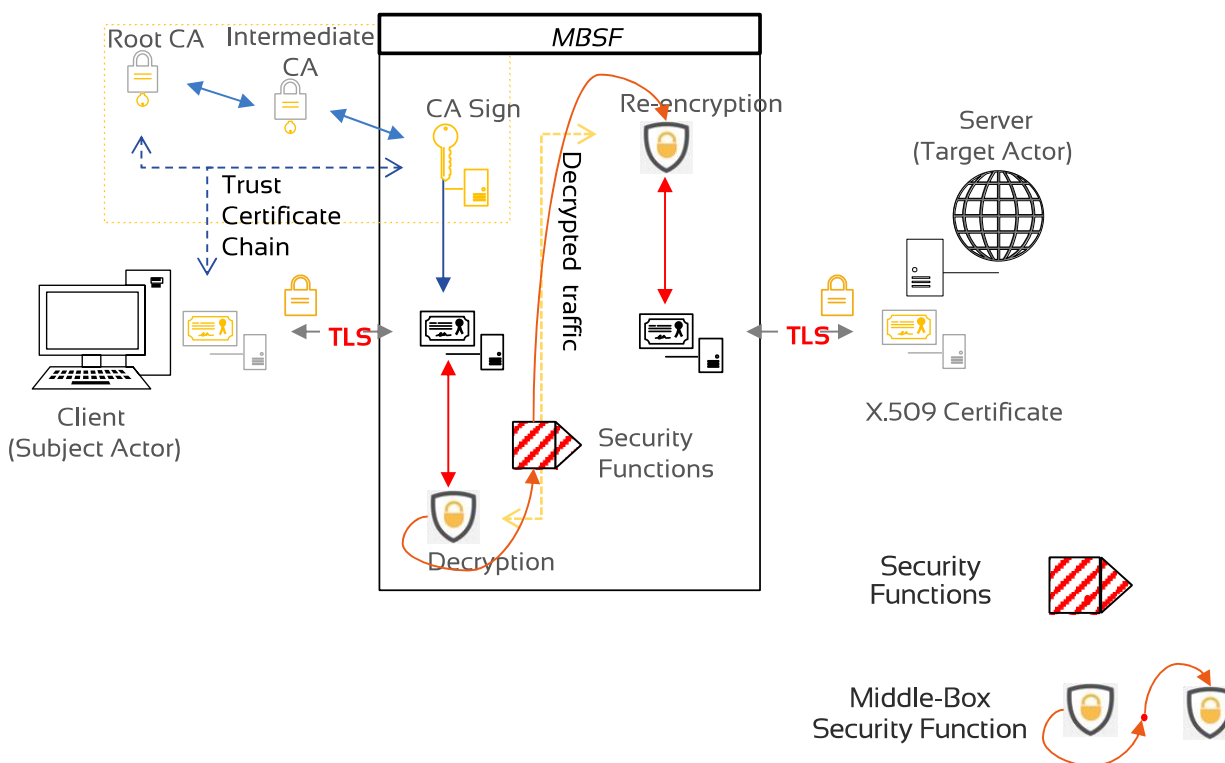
Root CA

Intermediate CA

MBSF

CA Sign

Re-encryption

Server
(Target Actor)

Trust
Certificate
Chain

Decrypted traffic

TLS

TLS

Client
(Subject Actor)

X.509 Certificate

Security
Functions

Decryption

Security
Functions

Middle-Box
Security Function